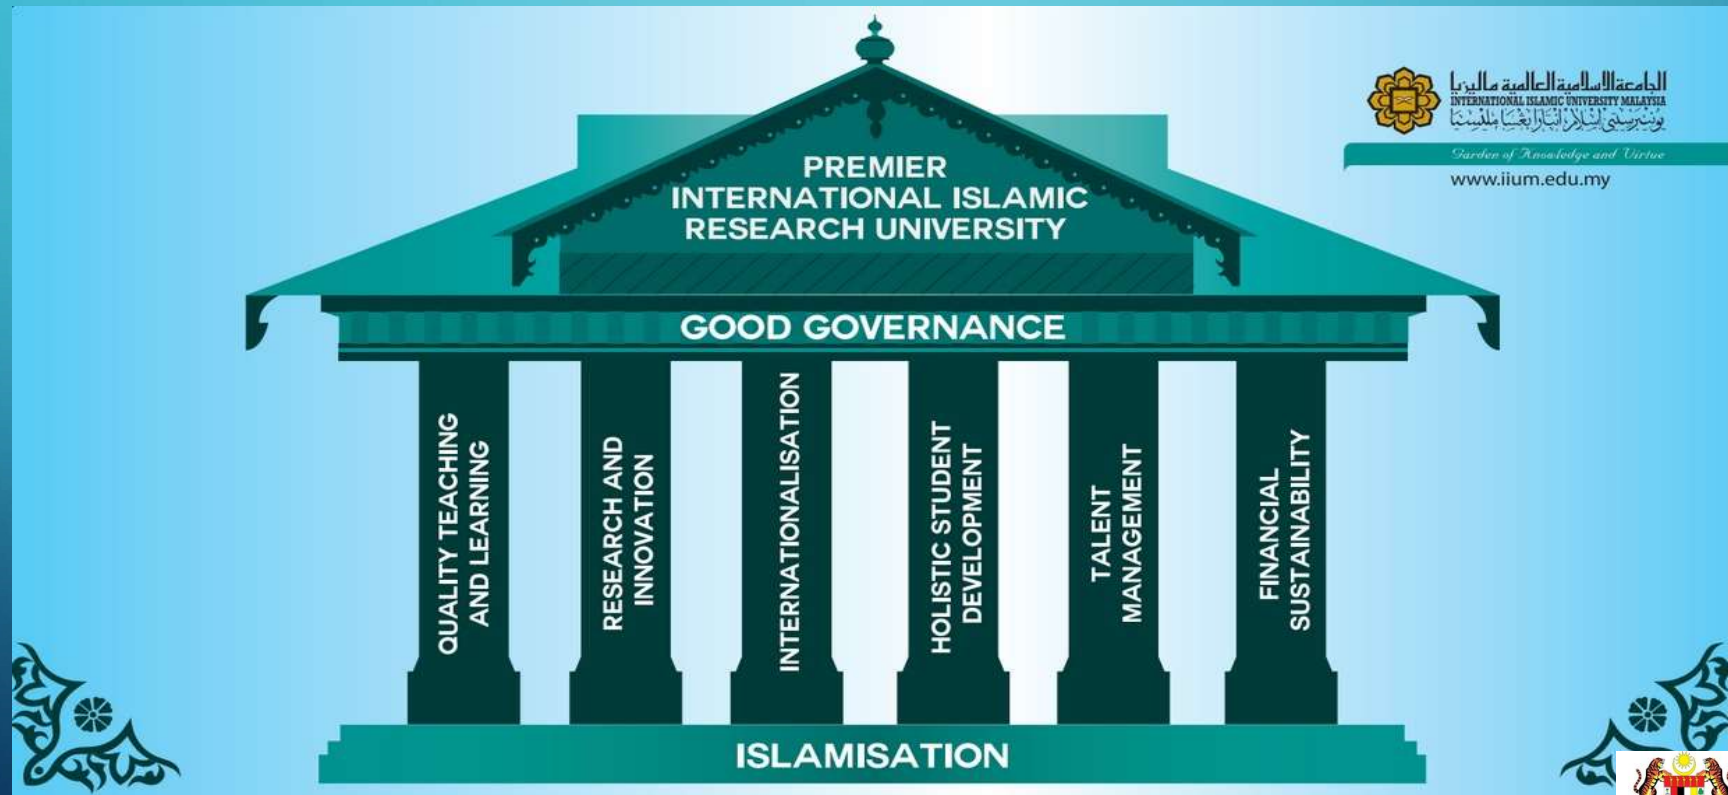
الجامعة الإسلامية العالمية ماليزيا
INTERNATIONAL ISLAMIC UNIVERSITY MALAYSIA
يونيبرسيتي إسلام انتارابڠسا مليسيا
Garden of Knowledge and Virtue
www.iium.edu.my

PREMIER INTERNATIONAL ISLAMIC RESEARCH UNIVERSITY

GOOD GOVERNANCE

QUALITY TEACHING AND LEARNING

RESEARCH AND INNOVATION

INTERNATIONALISATION

HOLISTIC STUDENT DEVELOPMENT

TALENT MANAGEMENT

FINANCIAL SUSTAINABILITY

ISLAMISATION